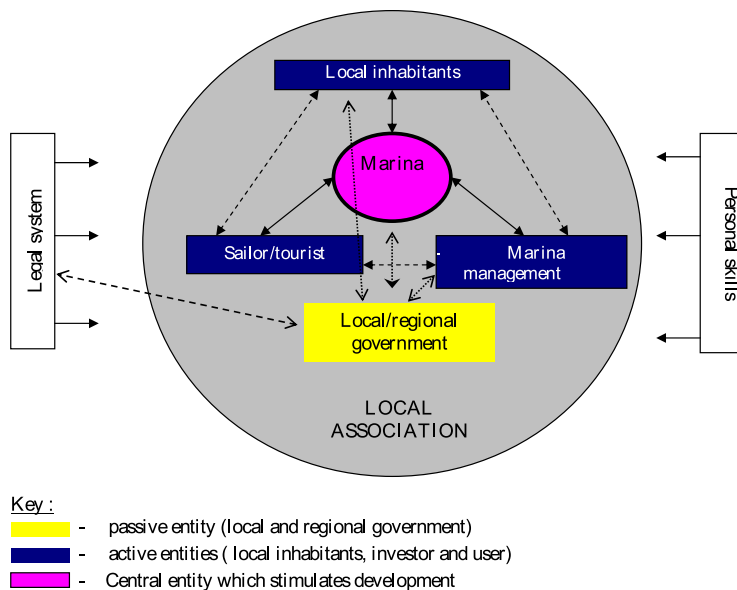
Local inhabitants

Marina

Sailor/tourist

Marina management

Local/regional government

LOCAL ASSOCIATION

Legal system

Personal skills

Key :

- passive entity (local and regional government)

- active entities ( local inhabitants, investor and user)

- Central entity which stimulates development